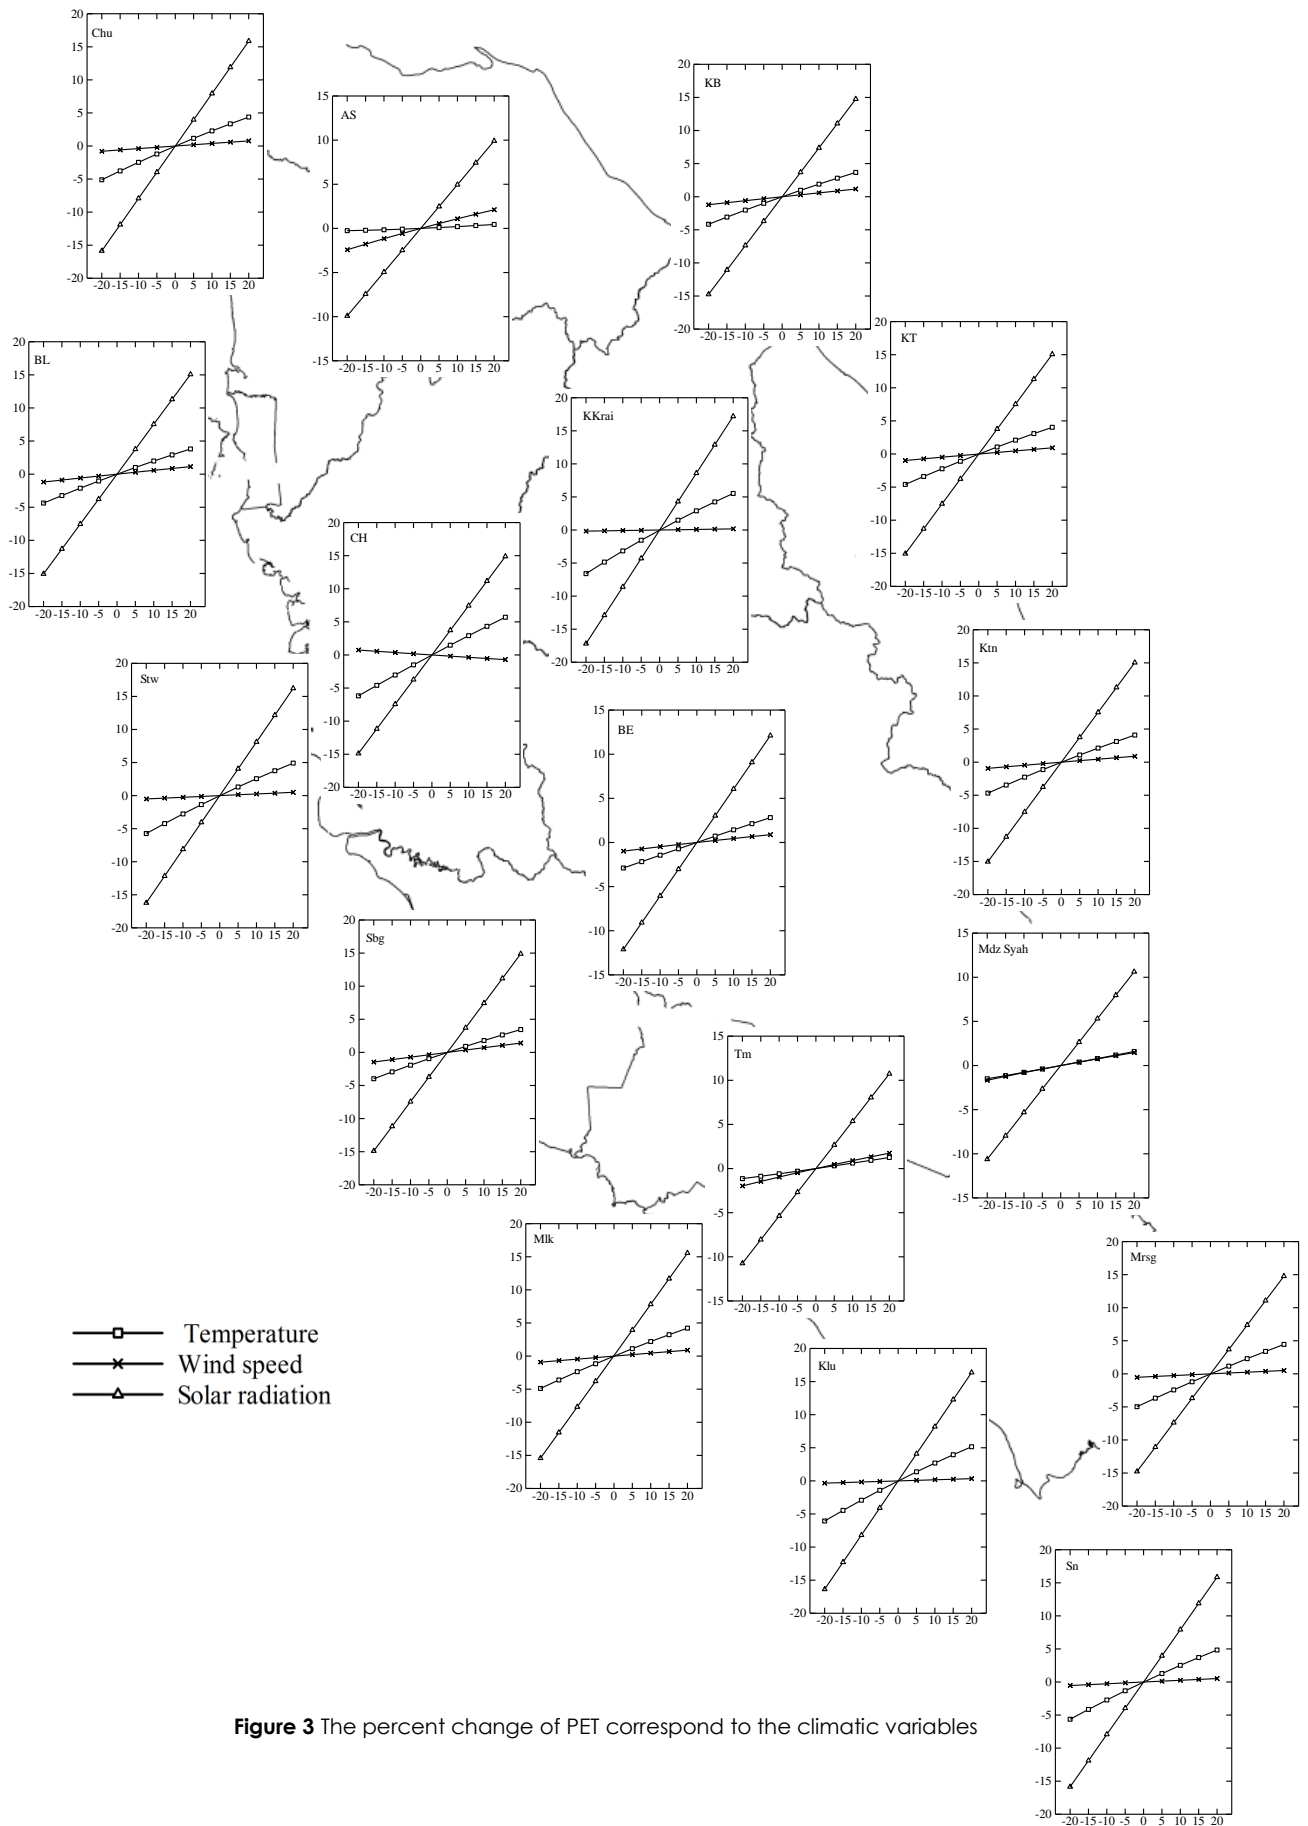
20
15
10
5
0
-5
-10
-15
-20
Chu
-20 -15 -10 -5 0 5 10 15 20

15
10
5
0
-5
-10
-15
AS
-20 -15 -10 -5 0 5 10 15 20

20
15
10
5
0
-5
-10
-15
-20
KB
-20 -15 -10 -5 0 5 10 15 20

20
15
10
5
0
-5
-10
-15
-20
KT
-20 -15 -10 -5 0 5 10 15 20

20
15
10
5
0
-5
-10
-15
-20
BL
-20 -15 -10 -5 0 5 10 15 20

20
15
10
5
0
-5
-10
-15
-20
KKrai
-20 -15 -10 -5 0 5 10 15 20

20
15
10
5
0
-5
-10
-15
-20
CH
-20 -15 -10 -5 0 5 10 15 20

20
15
10
5
0
-5
-10
-15
-20
Ktn
-20 -15 -10 -5 0 5 10 15 20

20
15
10
5
0
-5
-10
-15
-20
Stw
-20 -15 -10 -5 0 5 10 15 20

15
10
5
0
-5
-10
-15
BE
-20 -15 -10 -5 0 5 10 15 20

15
10
5
0
-5
-10
-15
Mdz Syah
-20 -15 -10 -5 0 5 10 15 20

20
15
10
5
0
-5
-10
-15
-20
Sbg
-20 -15 -10 -5 0 5 10 15 20

15
10
5
0
-5
-10
-15
Tm
-20 -15 -10 -5 0 5 10 15 20

20
15
10
5
0
-5
-10
-15
-20
Mrsg
-20 -15 -10 -5 0 5 10 15 20

Temperature
Wind speed
Solar radiation

20
15
10
5
0
-5
-10
-15
-20
Mlk
-20 -15 -10 -5 0 5 10 15 20

20
15
10
5
0
-5
-10
-15
-20
Klu
-20 -15 -10 -5 0 5 10 15 20

20
15
10
5
0
-5
-10
-15
-20
Sn
-20 -15 -10 -5 0 5 10 15 20

**Figure 3** The percent change of PET correspond to the climatic variables